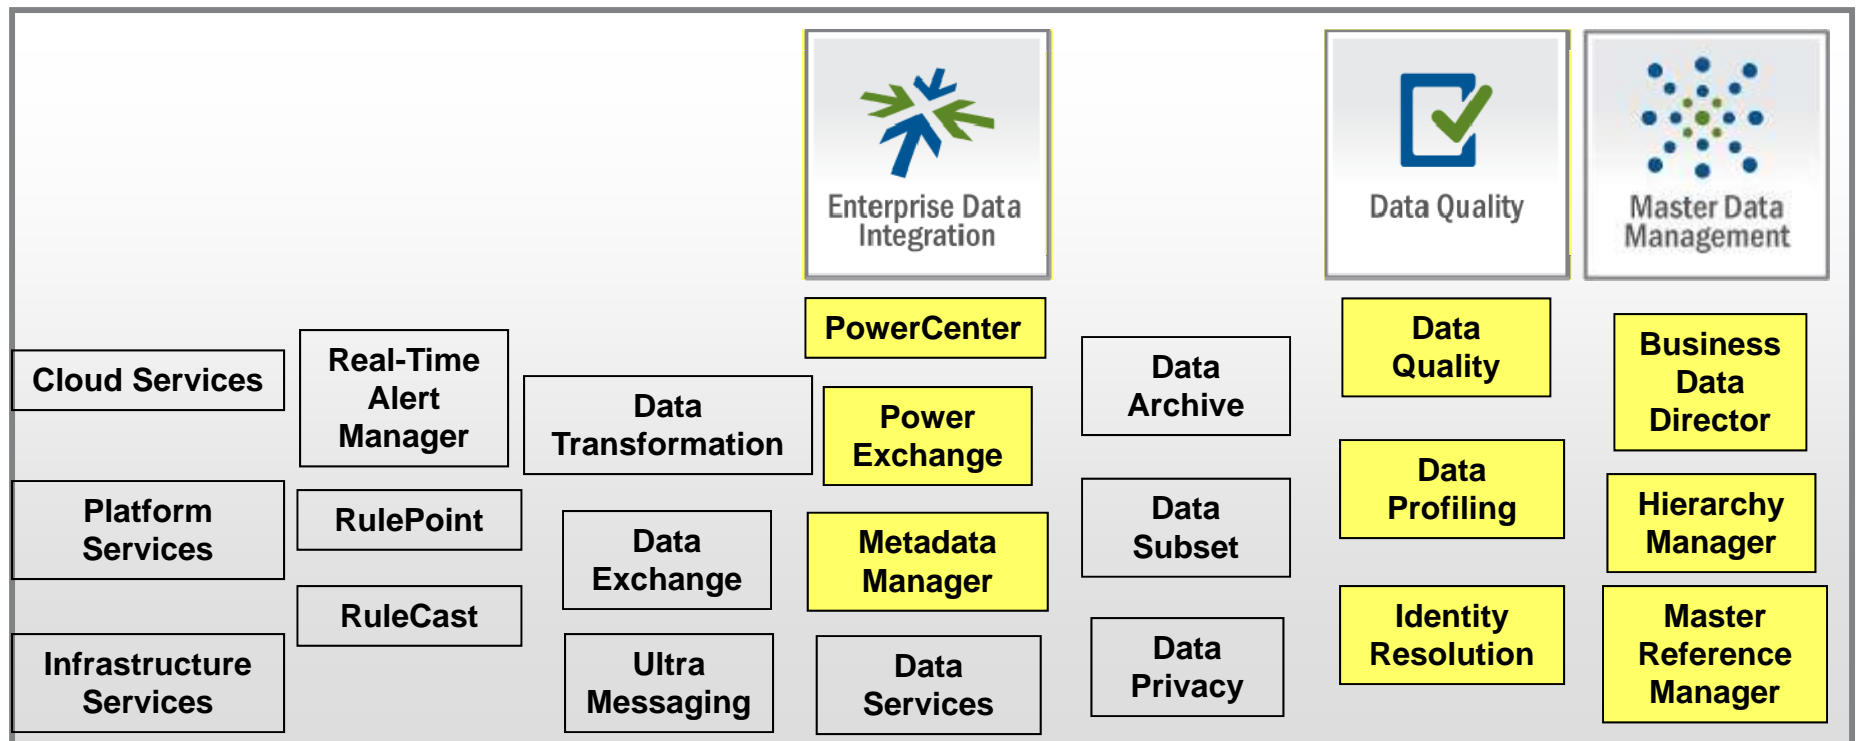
Enterprise Data Integration

Data Quality

Master Data Management

Cloud Services

Real-Time Alert Manager

Data Transformation

PowerCenter

Power Exchange

Data Archive

Data Quality

Business Data Director

Platform Services

RulePoint

Data Exchange

Metadata Manager

Data Subset

Data Profiling

Hierarchy Manager

RuleCast

Infrastructure Services

Ultra Messaging

Data Services

Data Privacy

Identity Resolution

Master Reference Manager